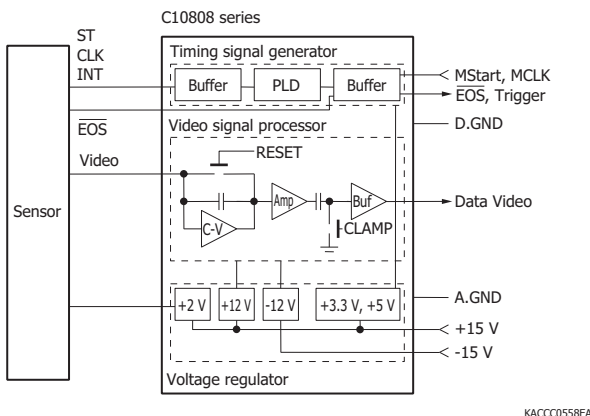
C10808 series

ST
CLK
INT

Timing signal generator

Buffer
PLD
Buffer

MStart, MCLK
$\overline{EOS}$, Trigger

$\overline{EOS}$

Video signal processor

D.GND

Video

RESET

Sensor

Amp
Buf
C-V
CLAMP

Data Video

+2 V
+12 V
-12 V
+3.3 V, +5 V

A.GND

+15 V
-15 V

Voltage regulator

KACCC0558EA